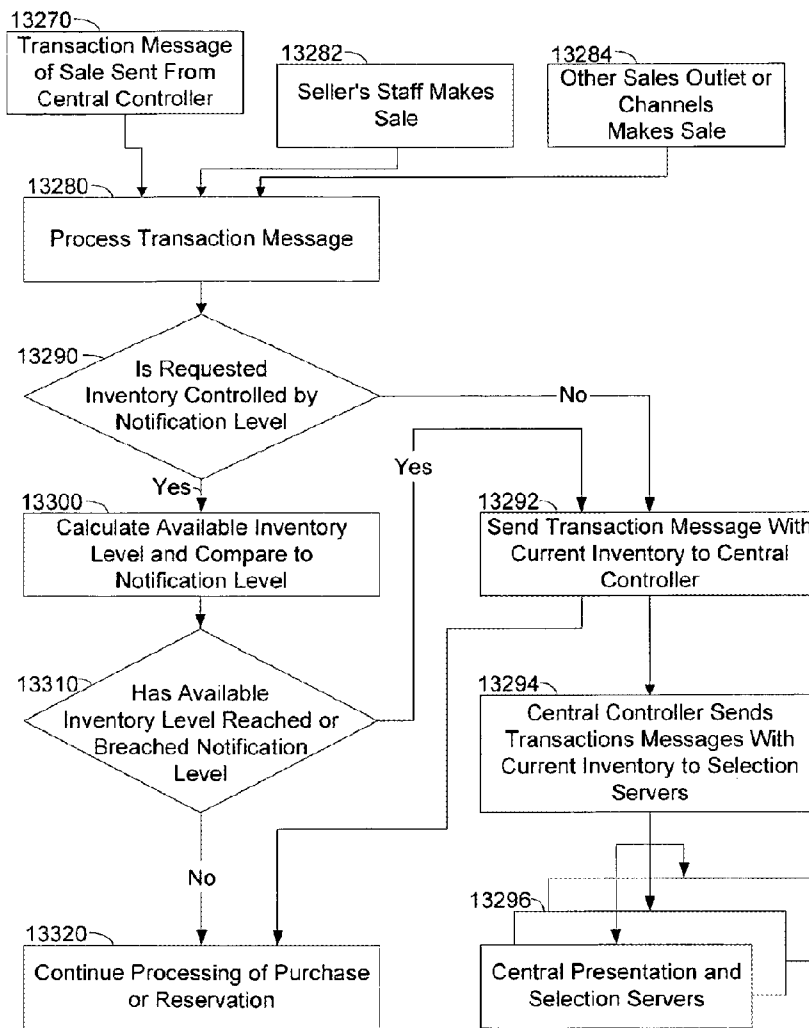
13270
Transaction Message of Sale Sent From Central Controller

13282
Seller's Staff Makes Sale

13284
Other Sales Outlet or Channels Makes Sale

13280
Process Transaction Message

13290
Is Requested Inventory Controlled by Notification Level

No

Yes

Yes

13300
Calculate Available Inventory Level and Compare to Notification Level

13292
Send Transaction Message With Current Inventory to Central Controller

13310
Has Available Inventory Level Reached or Breached Notification Level

13294
Central Controller Sends Transactions Messages With Current Inventory to Selection Servers

No

13296

13320
Continue Processing of Purchase or Reservation

Central Presentation and Selection Servers